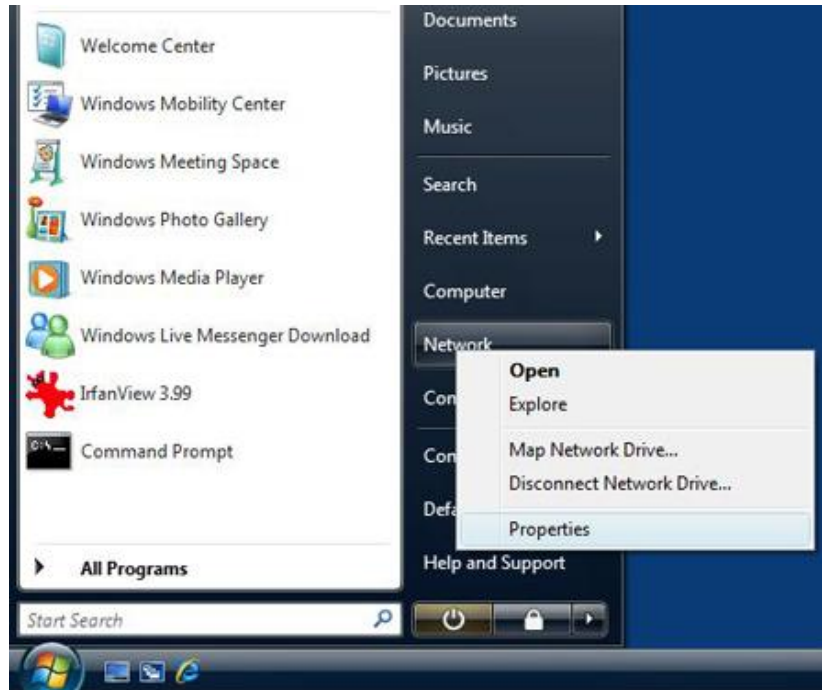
Welcome Center
Windows Mobility Center
Windows Meeting Space
Windows Photo Gallery
Windows Media Player
Windows Live Messenger Download
IrfanView 3.99
Command Prompt

All Programs

Start Search

Documents
Pictures
Music
Search
Recent Items
Computer
Network
Con
Con
Defa
Help and Support

Open
Explore
Map Network Drive...
Disconnect Network Drive...
Properties